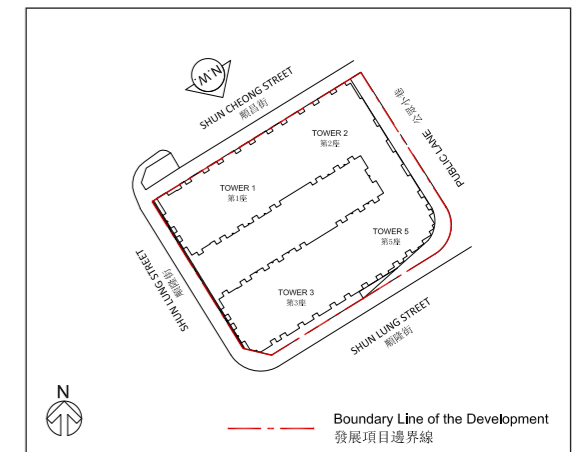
N

SHUN CHEONG STREET
順昌街

PUBLIC LANE
公眾小巷

TOWER 2
第2座

TOWER 1
第1座

TOWER 5
第5座

TOWER 3
第3座

SHUN LUNG STREET
順隆街

SHUN LUNG STREET
順隆街

N

Boundary Line of the Development
發展項目邊界線